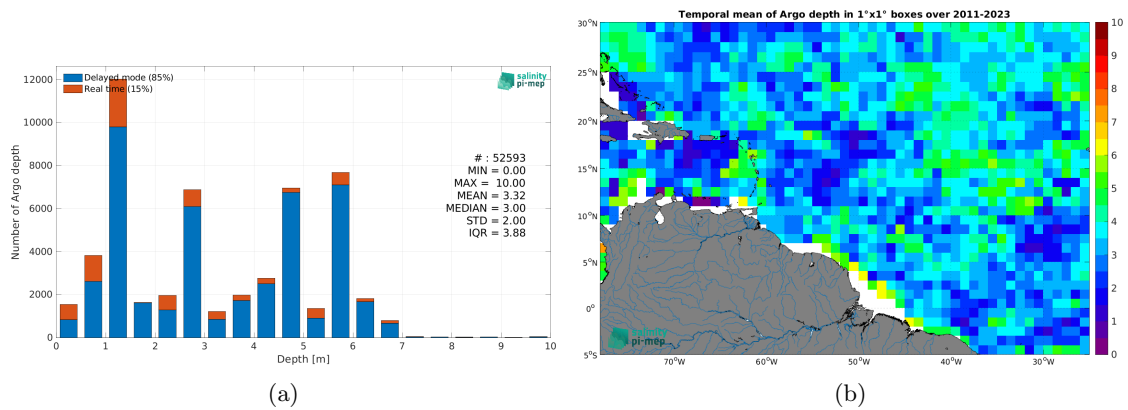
Delayed mode (85%)
Real time (15%)

salinity pi-mep

Number of Argo depth

12000
10000
8000
6000
4000
2000
0

# : 52593
MIN = 0.00
MAX = 10.00
MEAN = 3.32
MEDIAN = 3.00
STD = 2.00
IQR = 3.88

0 1 2 3 4 5 6 7 8 9 10
Depth [m]

(a)

Temporal mean of Argo depth in 1°x1° boxes over 2011-2023

30°N
25°N
20°N
15°N
10°N
5°N
0°
5°S

70°W 60°W 50°W 40°W 30°W

10
9
8
7
6
5
4
3
2
1
0

salinity pi-mep

(b)